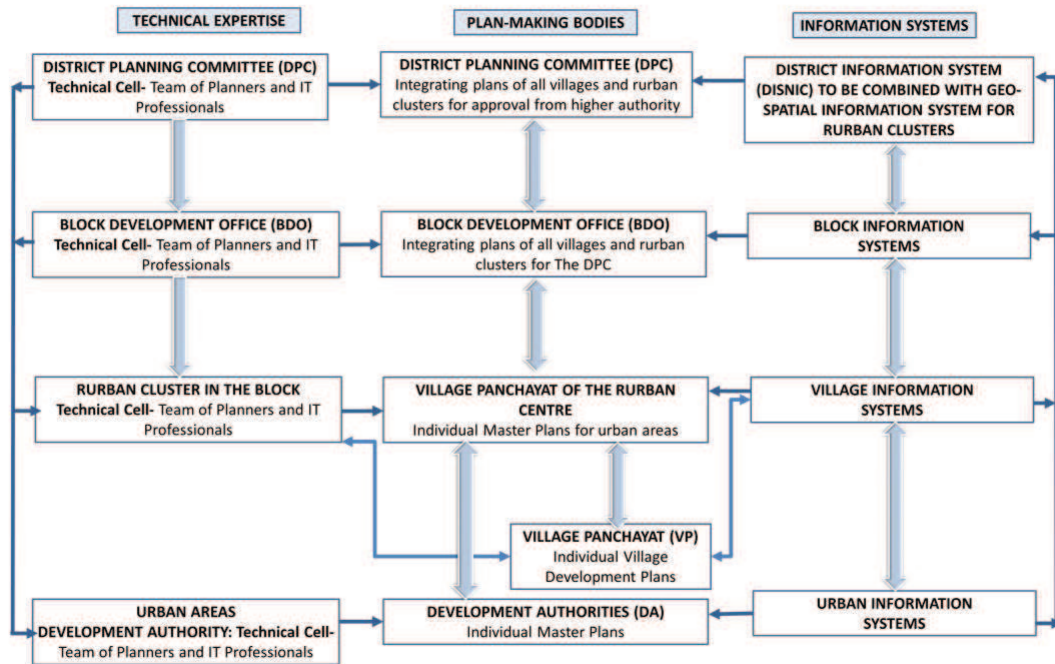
TECHNICAL EXPERTISE

PLAN-MAKING BODIES

INFORMATION SYSTEMS

DISTRICT PLANNING COMMITTEE (DPC)
Technical Cell- Team of Planners and IT Professionals

DISTRICT PLANNING COMMITTEE (DPC)
Integrating plans of all villages and rurban clusters for approval from higher authority

DISTRICT INFORMATION SYSTEM (DISNIC) TO BE COMBINED WITH GEO-SPATIAL INFORMATION SYSTEM FOR RURBAN CLUSTERS

BLOCK DEVELOPMENT OFFICE (BDO)
Technical Cell- Team of Planners and IT Professionals

BLOCK DEVELOPMENT OFFICE (BDO)
Integrating plans of all villages and rurban clusters for The DPC

BLOCK INFORMATION SYSTEMS

RURBAN CLUSTER IN THE BLOCK
Technical Cell- Team of Planners and IT Professionals

VILLAGE PANCHAYAT OF THE RURBAN CENTRE
Individual Master Plans for urban areas

VILLAGE INFORMATION SYSTEMS

VILLAGE PANCHAYAT (VP)
Individual Village Development Plans

URBAN AREAS
DEVELOPMENT AUTHORITY: Technical Cell- Team of Planners and IT Professionals

DEVELOPMENT AUTHORITIES (DA)
Individual Master Plans

URBAN INFORMATION SYSTEMS